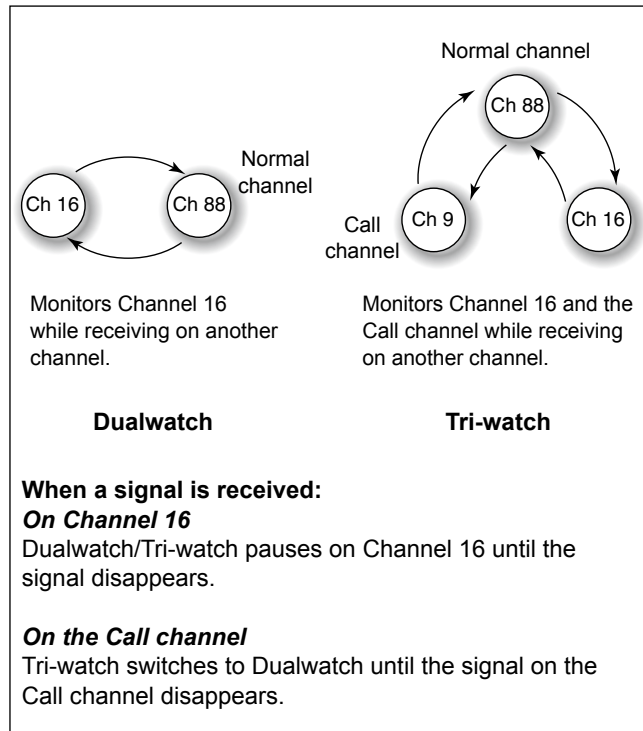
Ch 16

Ch 88

Normal channel

Monitors Channel 16 while receiving on another channel.

Dualwatch

Normal channel

Ch 88

Call channel

Ch 9

Ch 16

Monitors Channel 16 and the Call channel while receiving on another channel.

Tri-watch

**When a signal is received:**
***On Channel 16***
Dualwatch/Tri-watch pauses on Channel 16 until the signal disappears.

***On the Call channel***
Tri-watch switches to Dualwatch until the signal on the Call channel disappears.